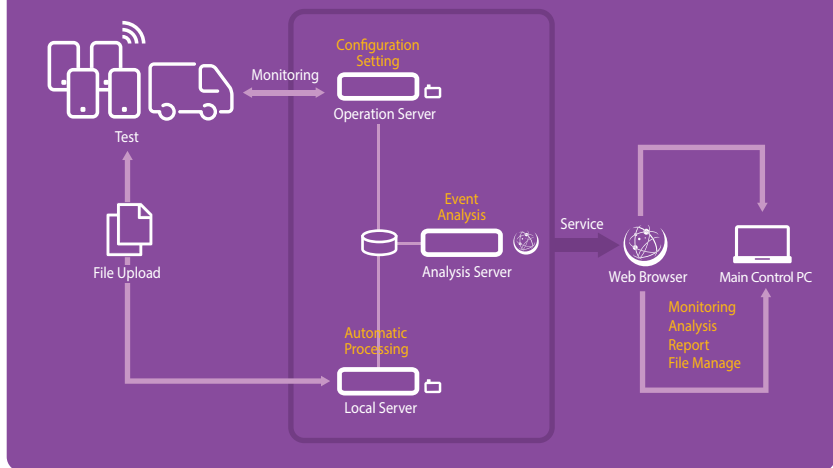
Monitoring

Configuration Setting

Operation Server

Test

Event Analysis

Service

File Upload

Analysis Server

Web Browser

Main Control PC

Monitoring
Analysis
Report
File Manage

Automatic Processing

Local Server